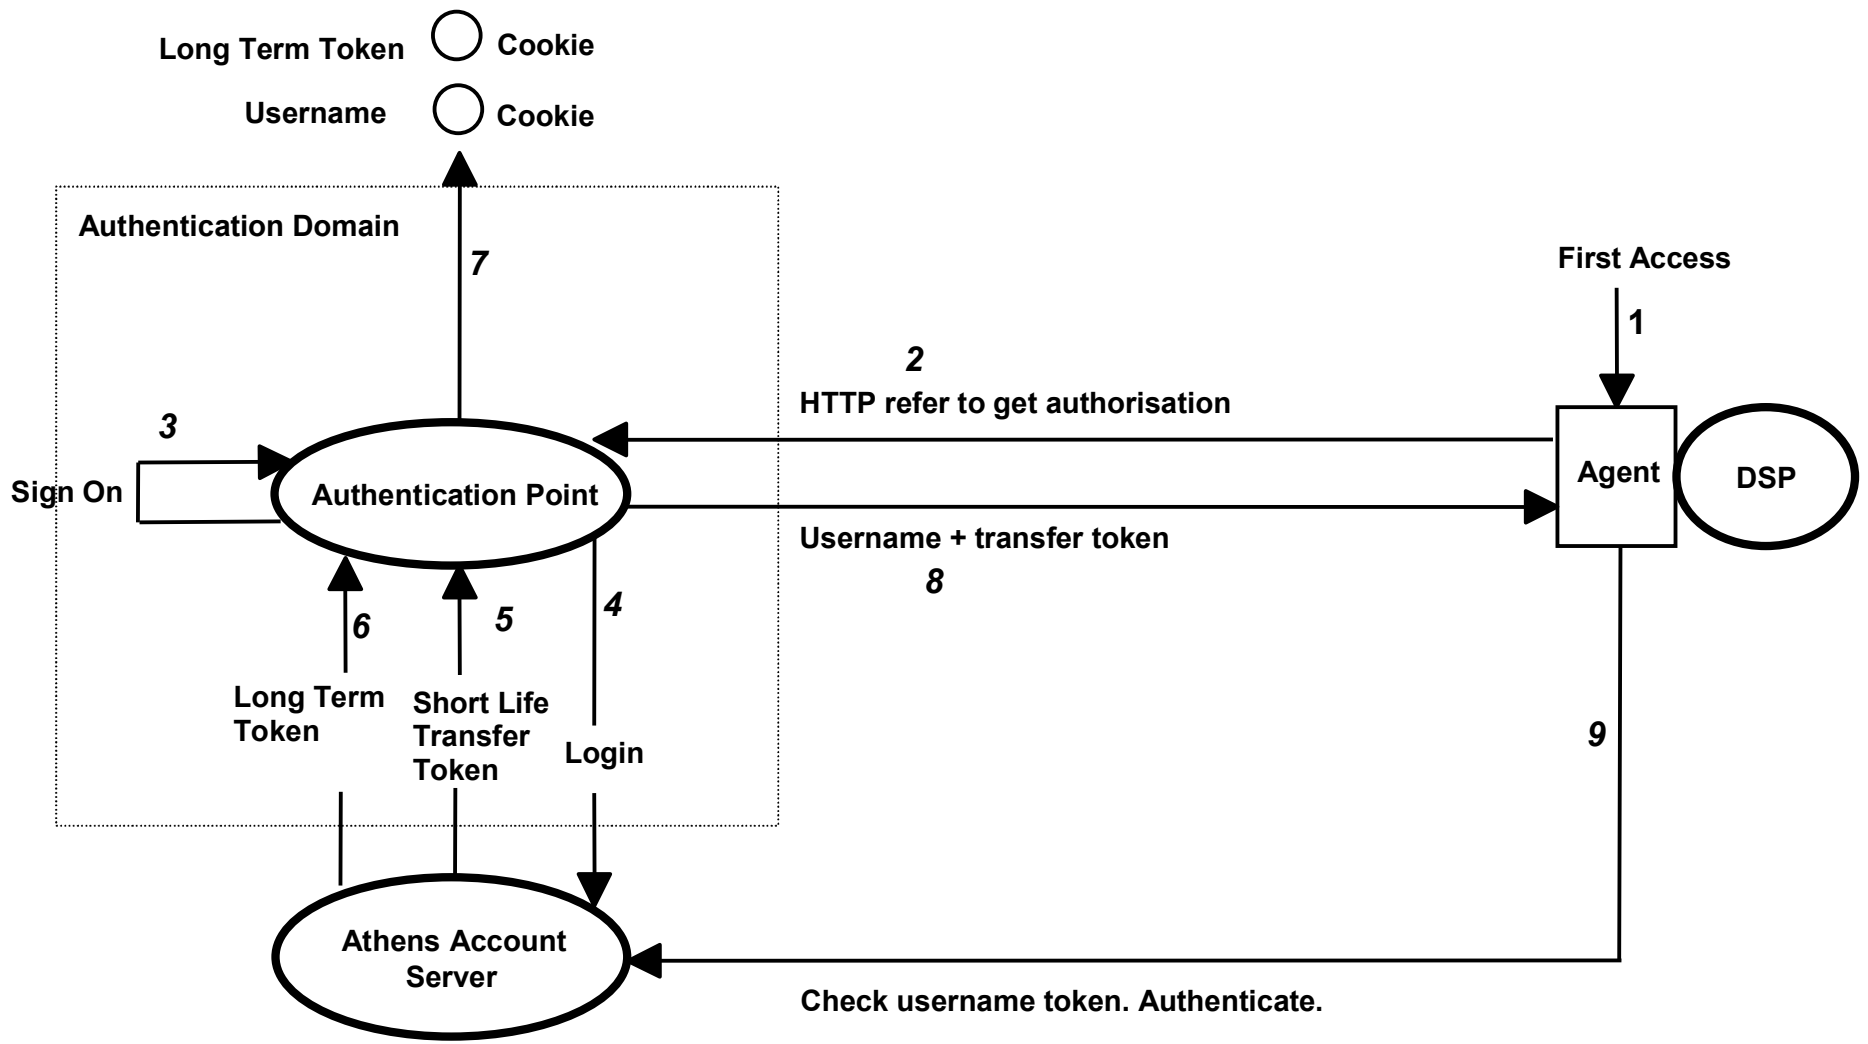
Long Term Token Cookie

Username Cookie

Authentication Domain

7

First Access

1

2

HTTP refer to get authorisation

3

Sign On

Authentication Point

Agent

DSP

Username + transfer token

8

6

5

4

Long Term Token

Short Life Transfer Token

Login

9

Athens Account Server

Check username token. Authenticate.